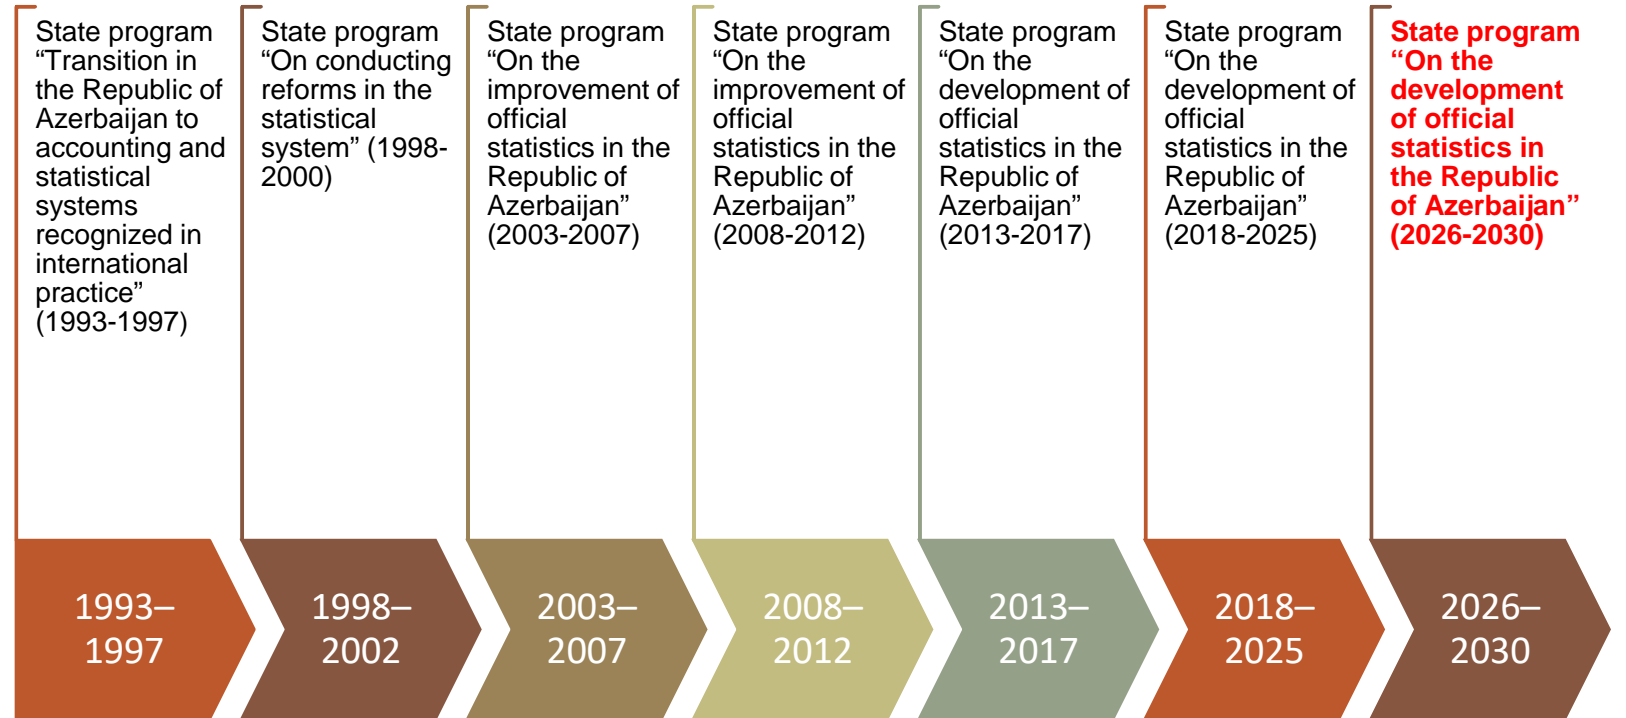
State program “Transition in the Republic of Azerbaijan to accounting and statistical systems recognized in international practice” (1993-1997)

State program “On conducting reforms in the statistical system” (1998-2000)

State program “On the improvement of official statistics in the Republic of Azerbaijan” (2003-2007)

State program “On the improvement of official statistics in the Republic of Azerbaijan” (2008-2012)

State program “On the development of official statistics in the Republic of Azerbaijan” (2013-2017)

State program “On the development of official statistics in the Republic of Azerbaijan” (2018-2025)

State program “On the development of official statistics in the Republic of Azerbaijan” (2026-2030)

1993–1997

1998–2002

2003–2007

2008–2012

2013–2017

2018–2025

2026–2030